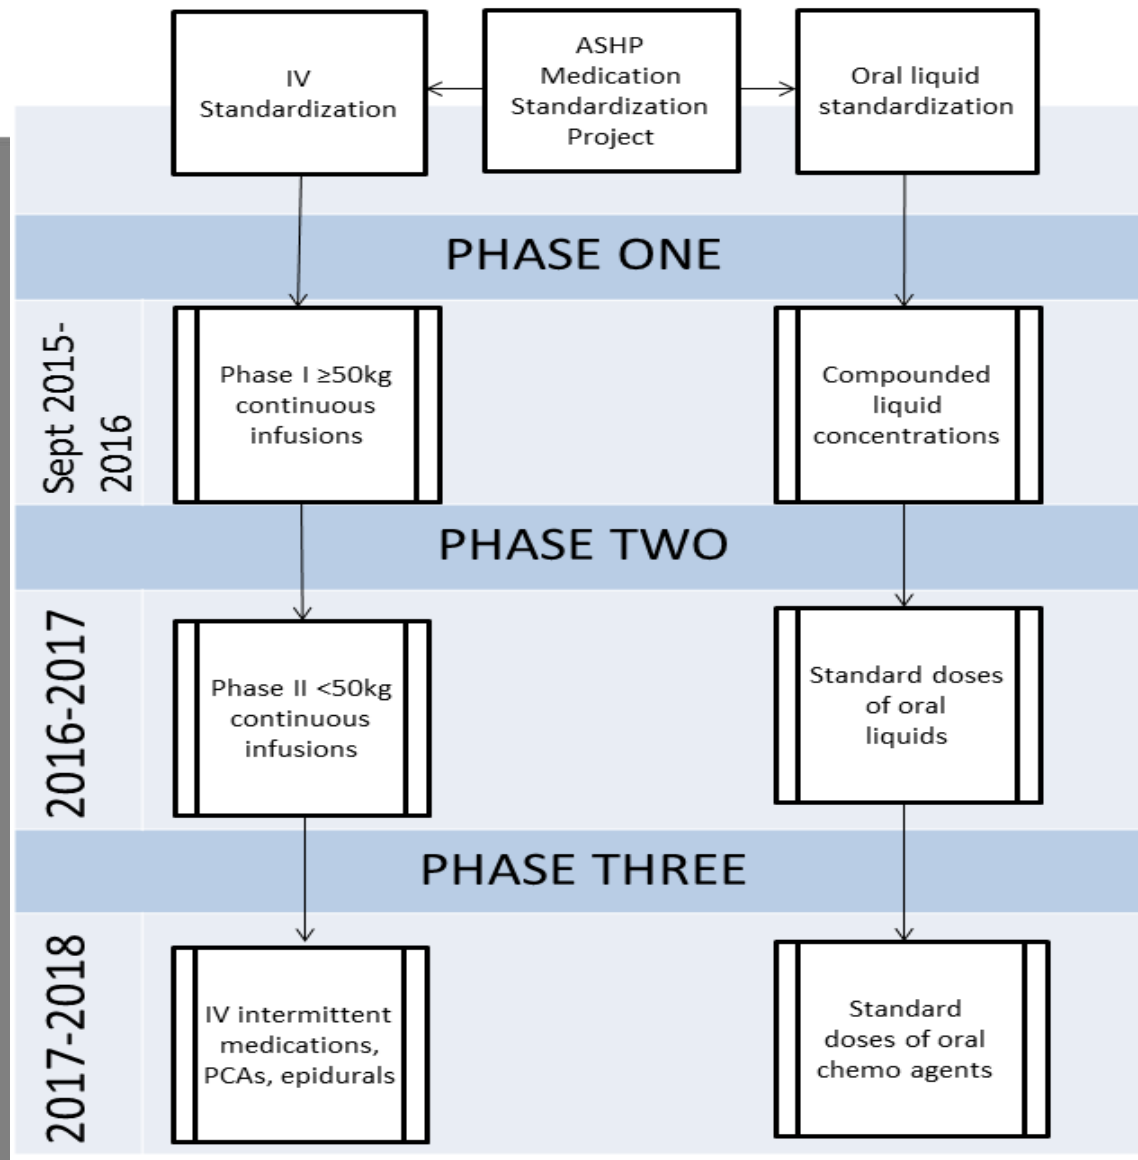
IV Standardization

ASHP Medication Standardization Project

Oral liquid standardization

PHASE ONE

Sept 2015-2016

Phase I ≥50kg continuous infusions

Compounded liquid concentrations

PHASE TWO

2016-2017

Phase II <50kg continuous infusions

Standard doses of oral liquids

PHASE THREE

2017-2018

IV intermittent medications, PCAs, epidurals

Standard doses of oral chemo agents